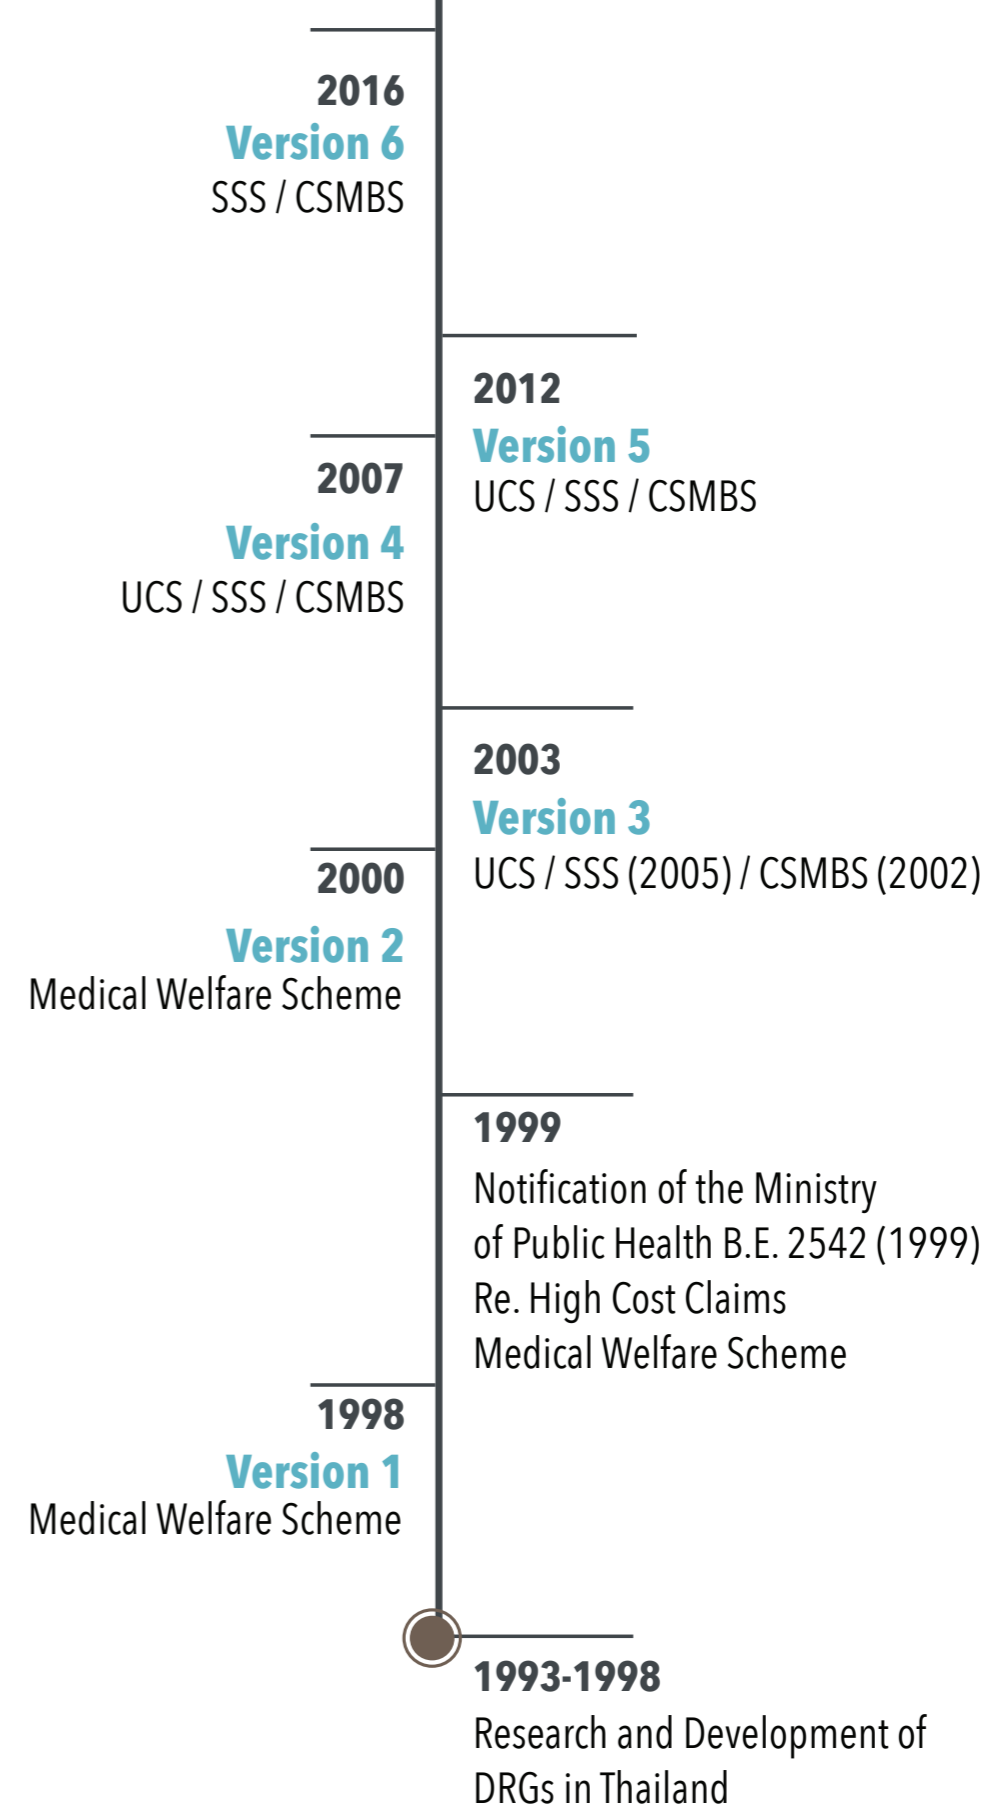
2016
Version 6
SSS / CSMBS

2012
Version 5
UCS / SSS / CSMBS

2007
Version 4
UCS / SSS / CSMBS

2003
Version 3
UCS / SSS (2005) / CSMBS (2002)

2000
Version 2
Medical Welfare Scheme

1999
Notification of the Ministry of Public Health B.E. 2542 (1999) Re. High Cost Claims Medical Welfare Scheme

1998
Version 1
Medical Welfare Scheme

1993-1998
Research and Development of DRGs in Thailand